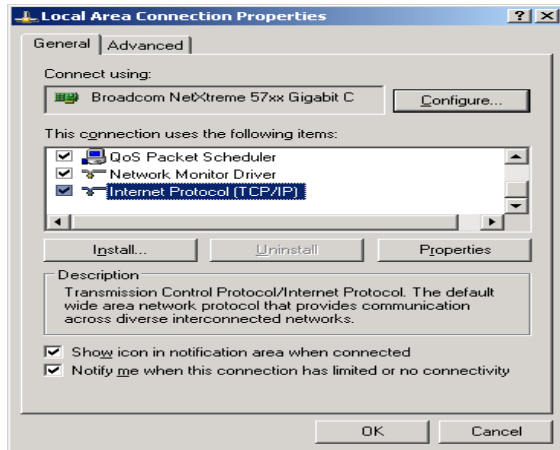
Local Area Connection Properties

? X

General | Advanced

Connect using:

Broadcom NetXtreme 57xx Gigabit C

Configure...

This connection uses the following items:

QoS Packet Scheduler

Network Monitor Driver

Internet Protocol (TCP/IP)

Install...

Uninstall

Properties

Description

Transmission Control Protocol/Internet Protocol. The default wide area network protocol that provides communication across diverse interconnected networks.

Show icon in notification area when connected

Notify me when this connection has limited or no connectivity

OK

Cancel